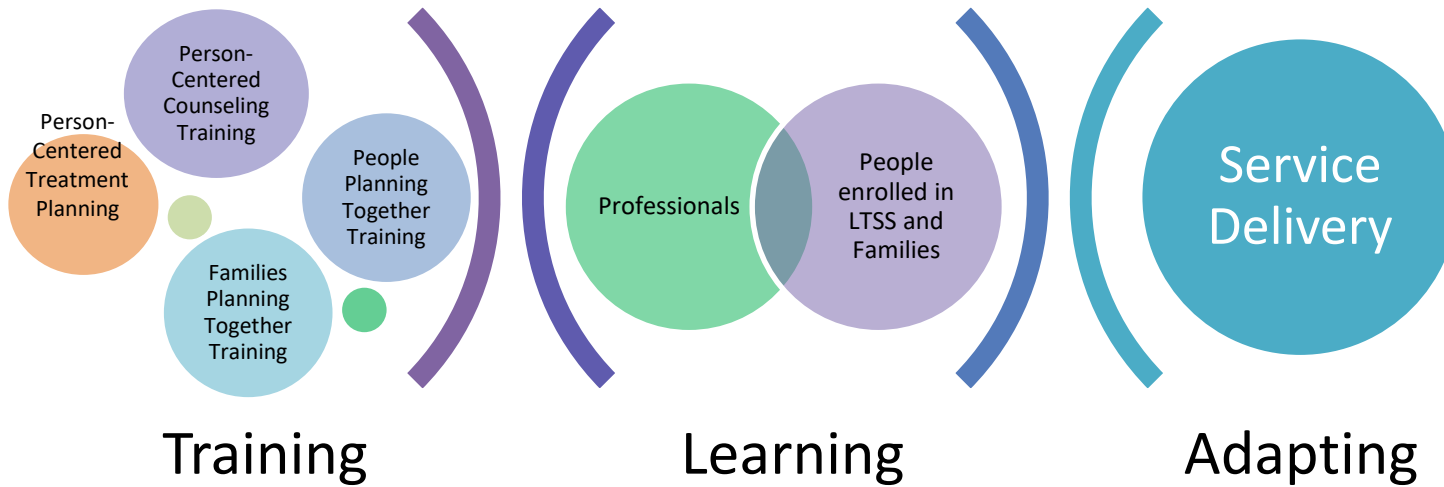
Person-Centered Counseling Training

Person-Centered Treatment Planning

People Planning Together Training

Families Planning Together Training

Professionals

People enrolled in LTSS and Families

Service Delivery

Training

Learning

Adapting